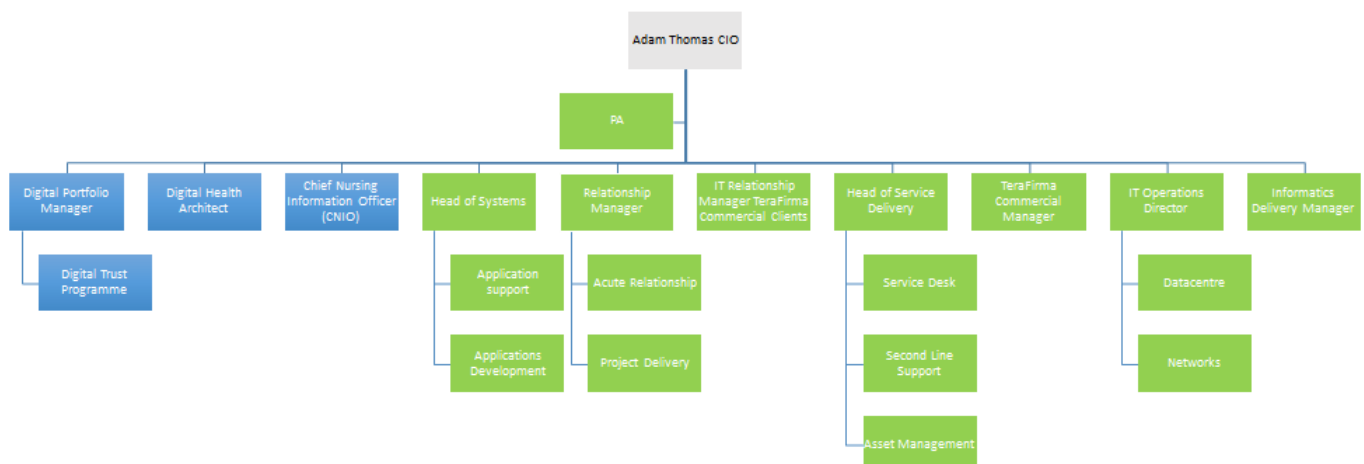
Adam Thomas CIO

PA

Digital Portfolio Manager

Digital Trust Programme

Digital Health Architect

Chief Nursing Information Officer (CNIO)

Head of Systems

Application support

Applications Development

Relationship Manager

Acute Relationship

Project Delivery

IT Relationship Manager TeraFirma Commercial Clients

Head of Service Delivery

Service Desk

Second Line Support

Asset Management

TeraFirma Commercial Manager

IT Operations Director

Datacentre

Networks

Informatics Delivery Manager